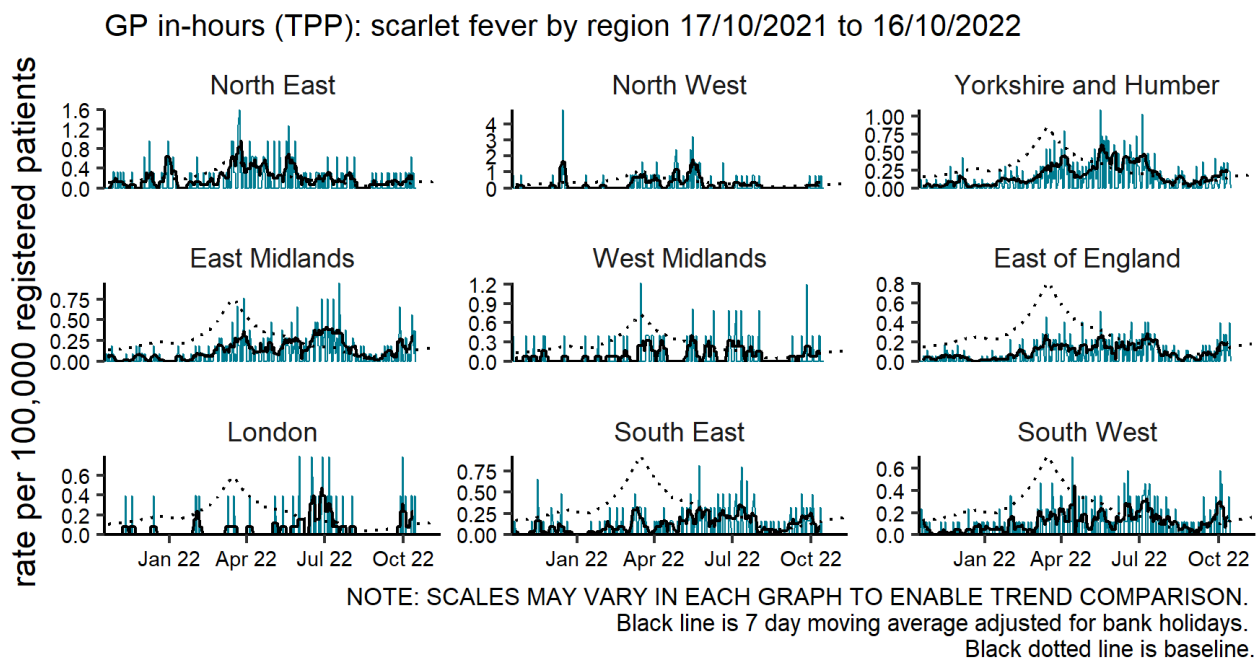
GP in-hours (TPP): scarlet fever by region 17/10/2021 to 16/10/2022

rate per 100,000 registered patients

North East
1.6
1.2
0.8
0.4
0.0

North West
4
3
2
1
0

Yorkshire and Humber
1.00
0.75
0.50
0.25
0.00

East Midlands
0.75
0.50
0.25
0.00

West Midlands
1.2
0.9
0.6
0.3
0.0

East of England
0.8
0.6
0.4
0.2
0.0

London
0.6
0.4
0.2
0.0
Jan 22 Apr 22 Jul 22 Oct 22

South East
0.75
0.50
0.25
0.00
Jan 22 Apr 22 Jul 22 Oct 22

South West
0.6
0.4
0.2
0.0
Jan 22 Apr 22 Jul 22 Oct 22

NOTE: SCALES MAY VARY IN EACH GRAPH TO ENABLE TREND COMPARISON.
Black line is 7 day moving average adjusted for bank holidays.
Black dotted line is baseline.